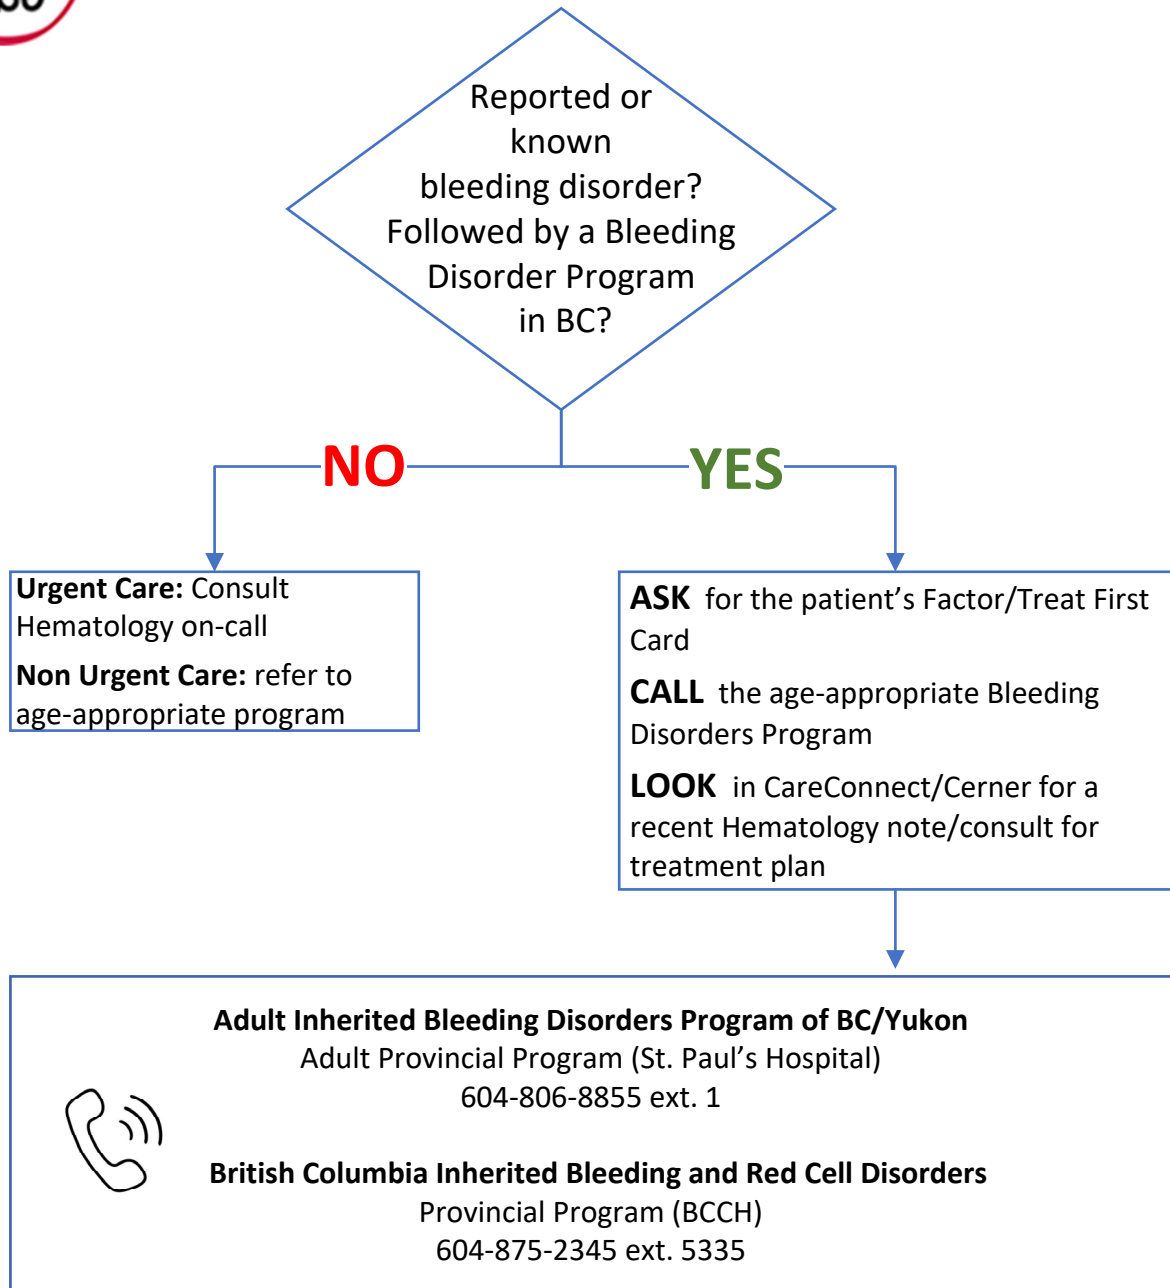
Reported or known bleeding disorder? Followed by a Bleeding Disorder Program in BC?

NO

YES

**Urgent Care:** Consult Hematology on-call

**Non Urgent Care:** refer to age-appropriate program

**ASK** for the patient's Factor/Treat First Card

**CALL** the age-appropriate Bleeding Disorders Program

**LOOK** in CareConnect/Cerner for a recent Hematology note/consult for treatment plan

**Adult Inherited Bleeding Disorders Program of BC/Yukon**
Adult Provincial Program (St. Paul's Hospital)
604-806-8855 ext. 1

**British Columbia Inherited Bleeding and Red Cell Disorders**
Provincial Program (BCCH)
604-875-2345 ext. 5335